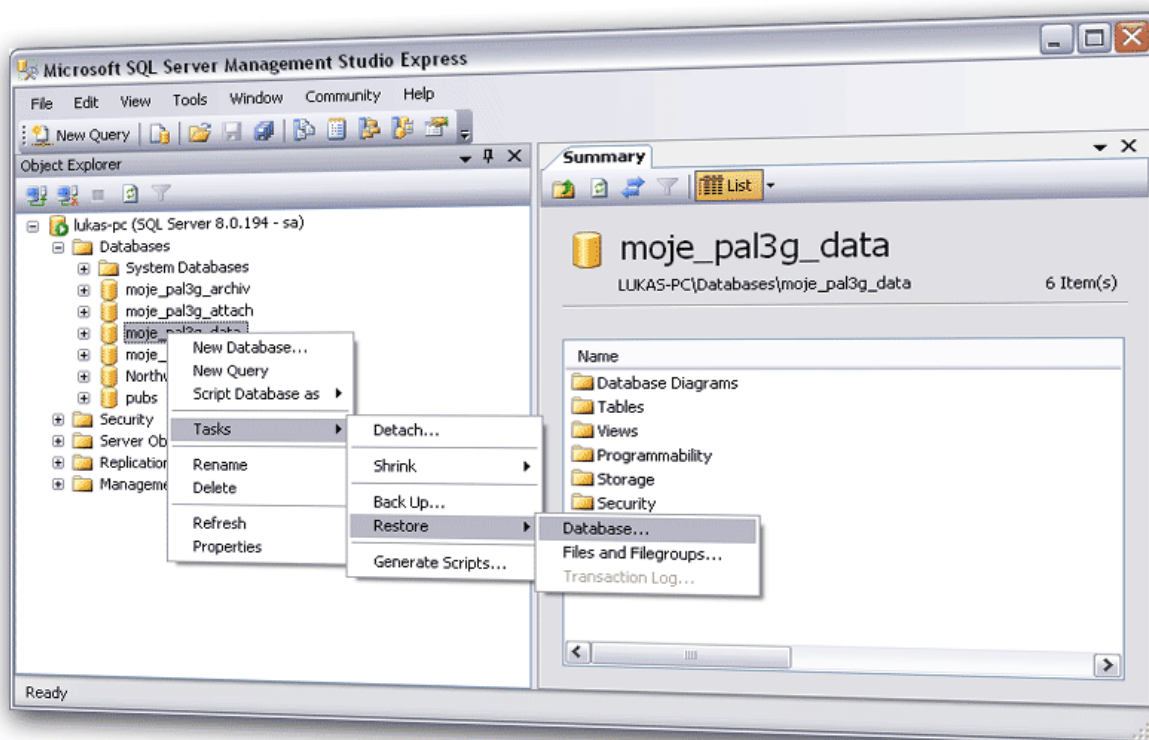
Microsoft SQL Server Management Studio Express

File Edit View Tools Window Community Help

New Query

Object Explorer

lukas-pc (SQL Server 8.0.194 - sa)
Databases
System Databases
moje_pal3g_archiv
moje_pal3g_attach
moje_pal3g_data
moje_
Northw
pubs
Security
Server Ob
Replication
Manageme

New Database...
New Query
Script Database as
Tasks
Rename
Delete
Refresh
Properties

Detach...
Shrink
Back Up...
Restore
Generate Scripts...

Database...
Files and Filegroups...
Transaction Log...

Summary

List

moje_pal3g_data
LUKAS-PC\Databases\moje_pal3g_data
6 Item(s)

Name
Database Diagrams
Tables
Views
Programmability
Storage
Security

Ready